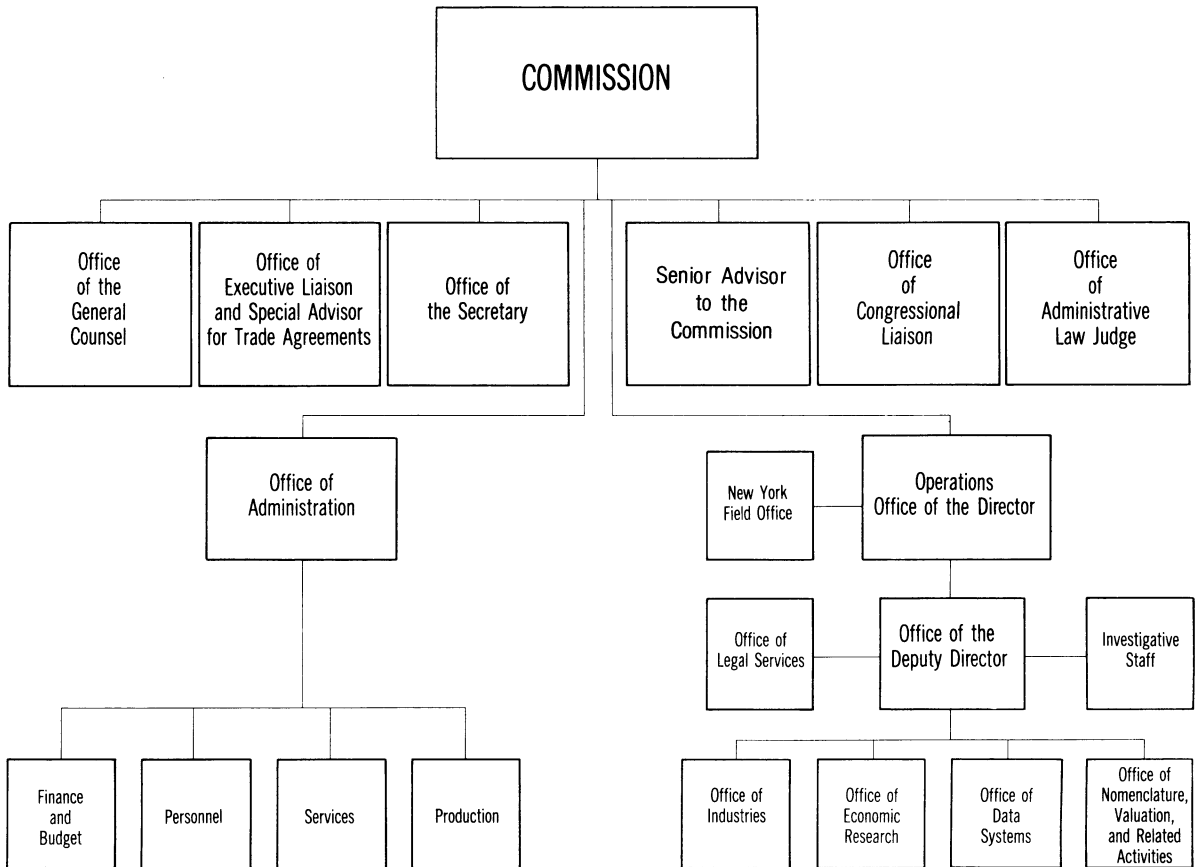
COMMISSION

Office of the General Counsel

Office of Executive Liaison and Special Advisor for Trade Agreements

Office of the Secretary

Senior Advisor to the Commission

Office of Congressional Liaison

Office of Administrative Law Judge

Office of Administration

New York Field Office

Operations Office of the Director

Office of Legal Services

Office of the Deputy Director

Investigative Staff

Finance and Budget

Personnel

Services

Production

Office of Industries

Office of Economic Research

Office of Data Systems

Office of Nomenclature, Valuation, and Related Activities